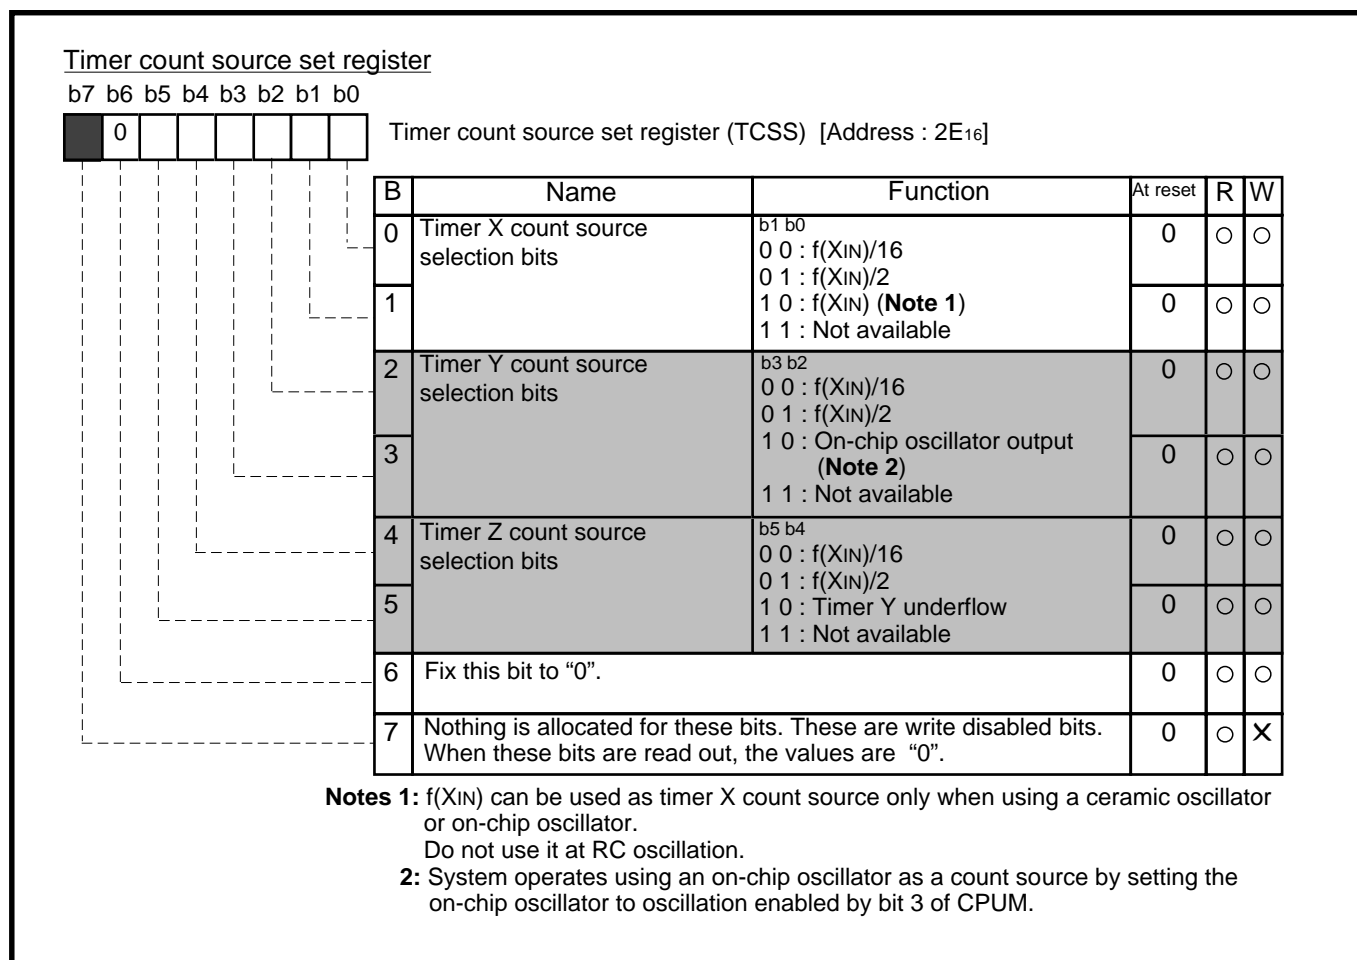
Timer count source set register

b7 b6 b5 b4 b3 b2 b1 b0

0

Timer count source set register (TCSS) [Address : 2E$_{16}$]

| B | Name | Function | At reset | R | W |
|---|---|---|---|---|---|
| 0 | Timer X count source selection bits | b1 b0<br>0 0 : f(XIN)/16<br>0 1 : f(XIN)/2<br>1 0 : f(XIN) (**Note 1**)<br>1 1 : Not available | 0 | ○ | ○ |
| 1 | | | 0 | ○ | ○ |
| 2 | Timer Y count source selection bits | b3 b2<br>0 0 : f(XIN)/16<br>0 1 : f(XIN)/2<br>1 0 : On-chip oscillator output (**Note 2**)<br>1 1 : Not available | 0 | ○ | ○ |
| 3 | | | 0 | ○ | ○ |
| 4 | Timer Z count source selection bits | b5 b4<br>0 0 : f(XIN)/16<br>0 1 : f(XIN)/2<br>1 0 : Timer Y underflow<br>1 1 : Not available | 0 | ○ | ○ |
| 5 | | | 0 | ○ | ○ |
| 6 | Fix this bit to “0”. | | 0 | ○ | ○ |
| 7 | Nothing is allocated for these bits. These are write disabled bits. When these bits are read out, the values are “0”. | | 0 | ○ | X |

**Notes 1:** f(XIN) can be used as timer X count source only when using a ceramic oscillator or on-chip oscillator.
Do not use it at RC oscillation.
**2:** System operates using an on-chip oscillator as a count source by setting the on-chip oscillator to oscillation enabled by bit 3 of CPUM.